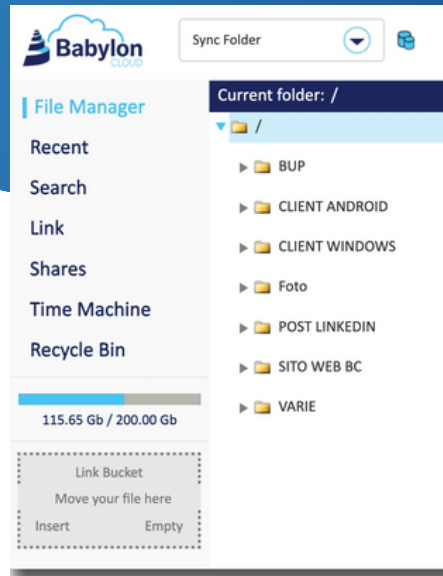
Babylon CLOUD

Sync Folder

File Manager
Recent
Search
Link
Shares
Time Machine
Recycle Bin

115.65 Gb / 200.00 Gb

Link Bucket
Move your file here
Insert Empty

Current folder: /
/
BUP
CLIENT ANDROID
CLIENT WINDOWS
Foto
POST LINKEDIN
SITO WEB BC
VARIE